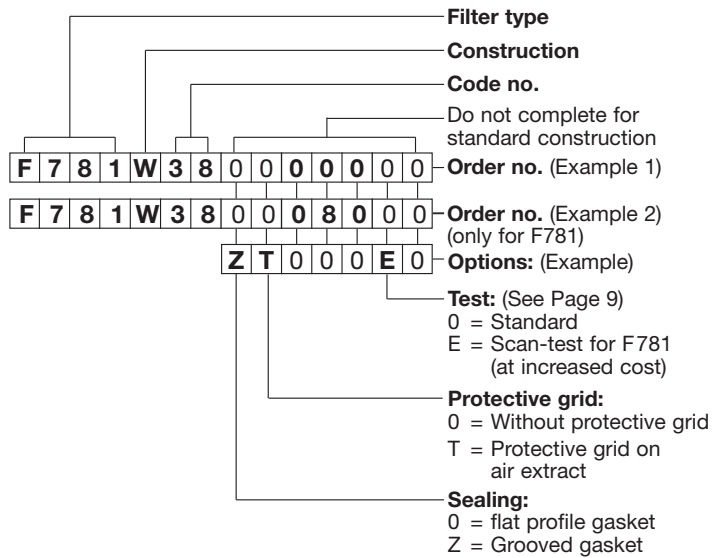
Filter type

Construction

Code no.

Do not complete for standard construction

| F | 7 | 8 | 1 | W | 3 | 8 | 0 | 0 | 0 | 0 | 0 | 0 | 0 |
|---|---|---|---|---|---|---|---|---|---|---|---|---|---|

Order no. (Example 1)

| F | 7 | 8 | 1 | W | 3 | 8 | 0 | 0 | 0 | 8 | 0 | 0 | 0 |
|---|---|---|---|---|---|---|---|---|---|---|---|---|---|

Order no. (Example 2) (only for F781)

| Z | T | 0 | 0 | 0 | E | 0 |
|---|---|---|---|---|---|---|

Options: (Example)

Test: (See Page 9)
0 = Standard
E = Scan-test for F781 (at increased cost)

Protective grid:
0 = Without protective grid
T = Protective grid on air extract

Sealing:
0 = flat profile gasket
Z = Grooved gasket